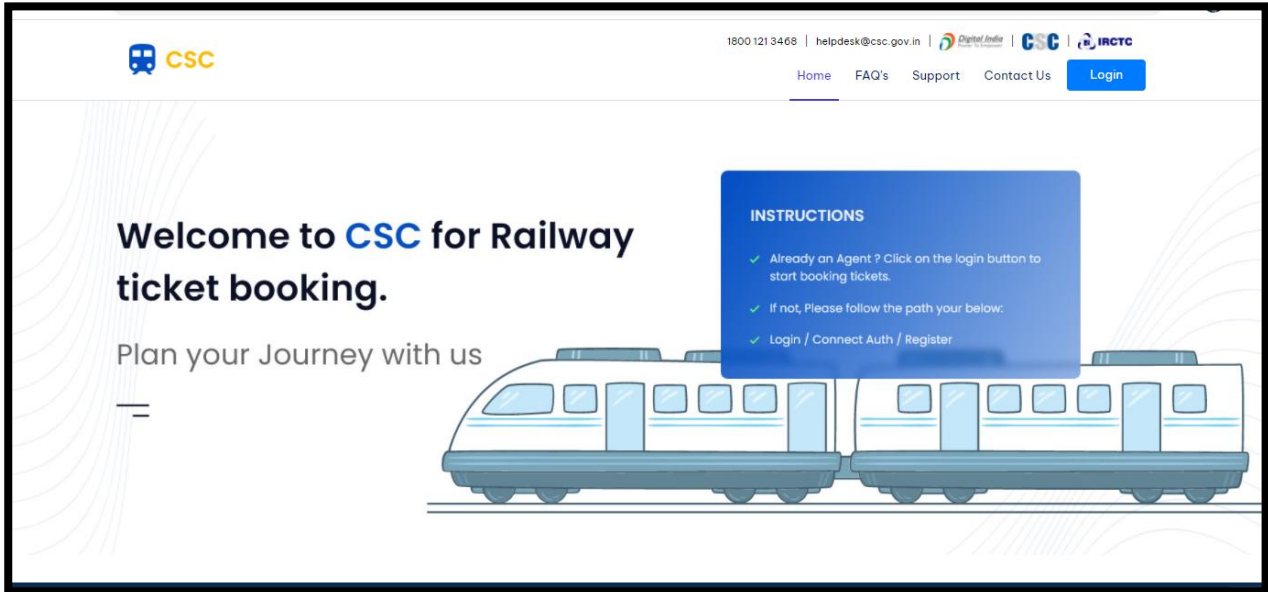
CSC

1800 121 3468 | helpdesk@csc.gov.in | Digital India | CSC | IRCTC

Home FAQ's Support Contact Us Login

Welcome to CSC for Railway ticket booking.

Plan your Journey with us

INSTRUCTIONS

✓ Already an Agent ? Click on the login button to start booking tickets.

✓ If not, Please follow the path your below:

✓ Login / Connect Auth / Register